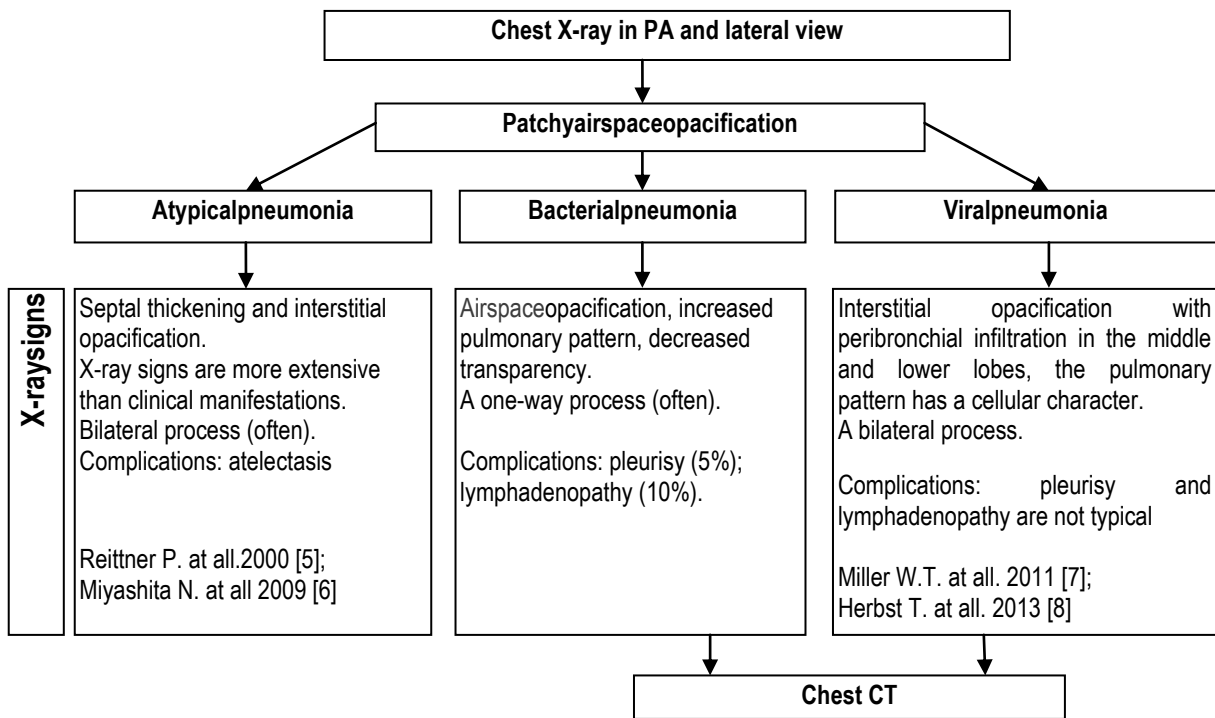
Chest X-ray in PA and lateral view

Patchyairspaceopacification

Atypicalpneumonia

Bacterialpneumonia

Viralpneumonia

X-raysigns

Septal thickening and interstitial opacification.
X-ray signs are more extensive than clinical manifestations.
Bilateral process (often).
Complications: atelectasis

Reittner P. at all.2000 [5];
Miyashita N. at all 2009 [6]

Airspaceopacification, increased pulmonary pattern, decreased transparency.
A one-way process (often).

Complications: pleurisy (5%); lymphadenopathy (10%).

Interstitial opacification with peribronchial infiltration in the middle and lower lobes, the pulmonary pattern has a cellular character.
A bilateral process.

Complications: pleurisy and lymphadenopathy are not typical

Miller W.T. at all. 2011 [7];
Herbst T. at all. 2013 [8]

Chest CT